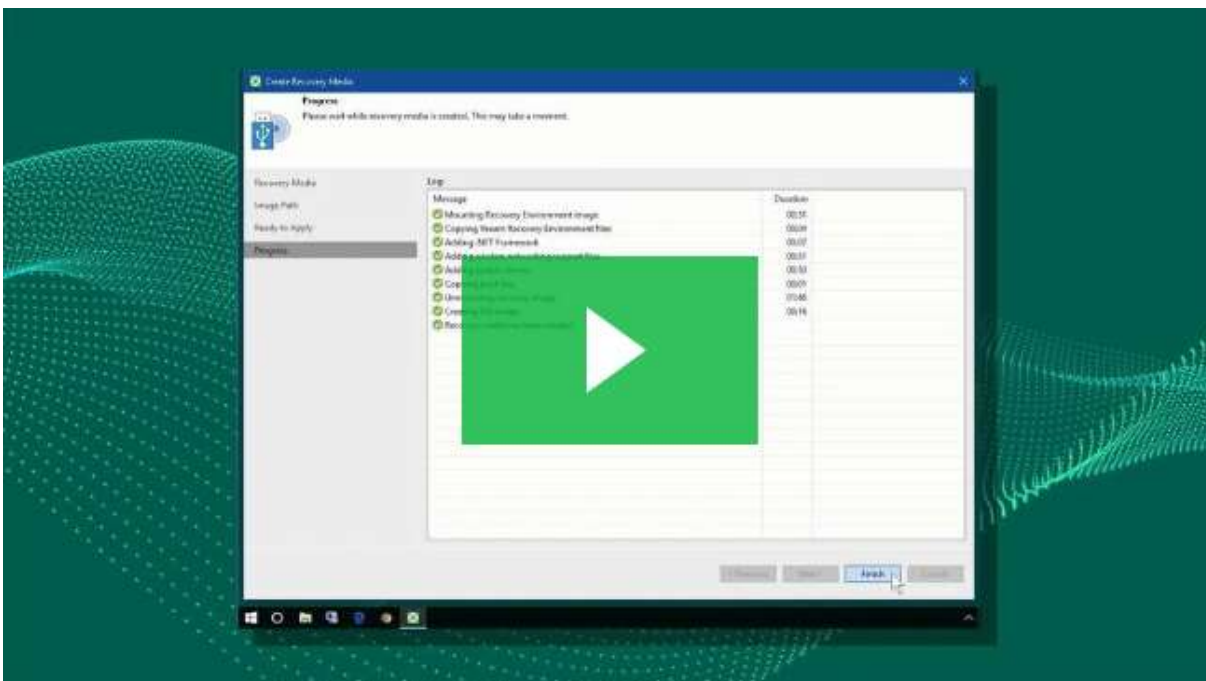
Create Recovery Media

Progress
Please wait while recovery media is created. This may take a moment.

Recovery Media
Image Path
Ready to Apply
Progress

Log

| Message | Duration |
|---|---|
| Mounting Recovery Environment image | 00:31 |
| Copying Veeam Recovery Environment files | 00:09 |
| Adding .NET Framework | 00:07 |
| Adding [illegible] | 00:01 |
| Adding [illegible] | 00:50 |
| Copying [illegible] | 00:01 |
| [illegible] | 01:46 |
| Creating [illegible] | 00:16 |
| Recovery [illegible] | |

Previous Next Finish Cancel